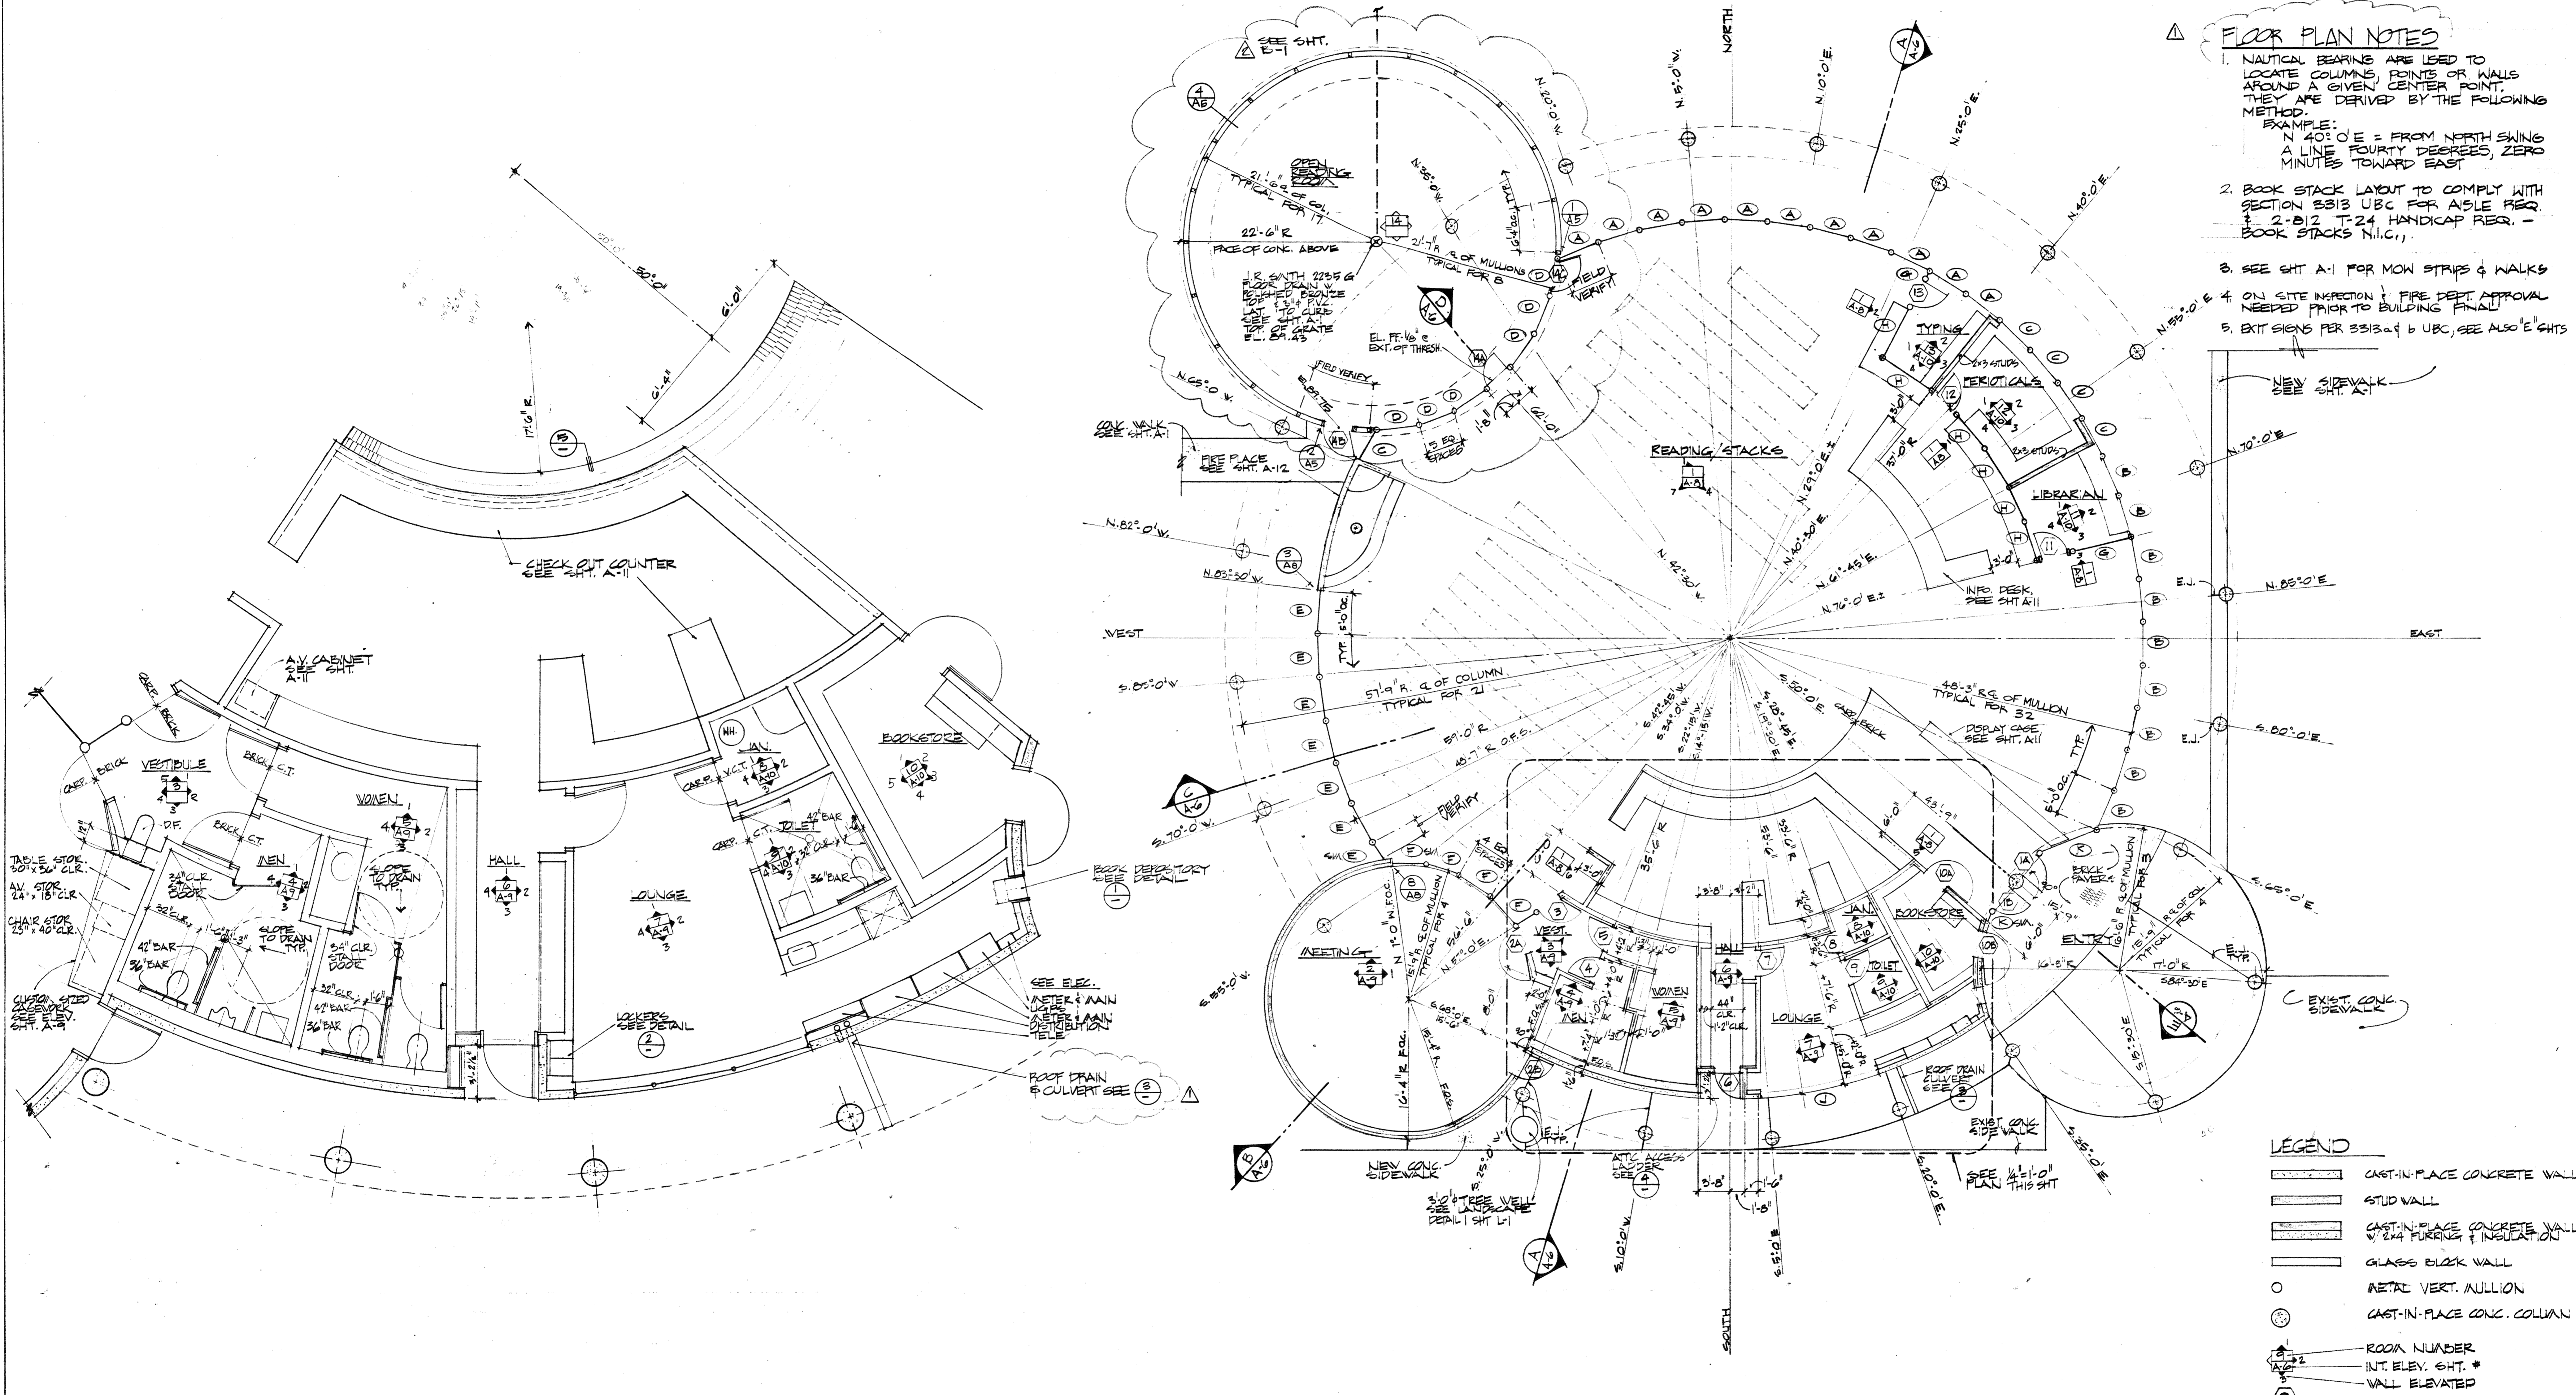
FLOOR PLAN NOTES

1. NAUTICAL BEARING ARE USED TO LOCATE COLUMNS, POINTS OR WALLS AROUND A GIVEN CENTER POINT. THEY ARE DERIVED BY THE FOLLOWING METHOD.
EXAMPLE:
N 40° 0' E = FROM NORTH SWING A LINE FOURTY DEGREES, ZERO MINUTES TOWARD EAST

2. BOOK STACK LAYOUT TO COMPLY WITH SECTION 3313 UBC FOR AISLE REQ. & 2-812 T-24 HANDICAP REQ. - BOOK STACKS N.I.C.

3. SEE SHT A-1 FOR MOW STRIPS & WALKS

4. ON SITE INSPECTION & FIRE DEPT. APPROVAL NEEDED PRIOR TO BUILDING FINAL

5. EXIT SIGNS PER 3313 a & b UBC, SEE ALSO "E" SHTS

NORTH
SOUTH
WEST
EAST

OPEN READING ROOM
READING STACKS
TYPING
PERIODICALS
LIBRARIAN
INFO. DESK. SEE SHT A-11
NEW SIDEWALK SEE SHT. A-1
CONC. WALK SEE SHT. A-1
FIRE PLACE SEE SHT. A-12
FACE OF CONC. ABOVE
J.R. SMITH 2235 G FLOOR DRAIN W/ BRUSHED BRONZE TOP & 3" P.V.C. LAT. TO CURB SEE SHT. A-1 TOP OF GRATE EL. 84.43
EL. FF. -1/8" @ EXT. OF THRESH.
FIELD VERIFY
5 EQ. SPACES
21'-6" R. ℄ OF COL. TYPICAL FOR 17
22'-6" R
21'-7" R. ℄ OF MULLIONS TYPICAL FOR 8
57'-9" R. ℄ OF COLUMN TYPICAL FOR 21
48'-3" R. ℄ OF MULLION TYPICAL FOR 32
DISPLAY CASE SEE SHT. A-11
CHECK OUT COUNTER SEE SHT. A-11
A.V. CABINET SEE SHT. A-11
VESTIBULE
WOMEN
MEN
HALL
LOUNGE
JAN.
TOILET
BOOKSTORE
MEETING
VEST.
ENTRY
BRICK PAVERS
TABLE STOR. 30" x 36" CLR.
A.V. STOR. 24" x 18" CLR.
CHAIR STOR. 23" x 40" CLR.
CUSTOM SIZED CASEWORK SEE ELEV. SHT. A-9
34" CLR. STALL DOOR
SLOPE TO DRAIN TYP.
42" BAR
36" BAR
LOCKERS SEE DETAIL
BOOK DEPOSITORY SEE DETAIL
SEE ELEC. METER & MAIN LIGHTS METER & MAIN DISTRIBUTION TELE
ROOF DRAIN & CULVERT SEE
NEW CONC. SIDEWALK
3'-0" TREE WELL SEE LANDSCAPE DETAIL 1 SHT L-1
ATTIC ACCESS LADDER SEE
EXIST. CONC. SIDEWALK
SEE 1/4"=1'-0" PLAN THIS SHT
EXIST. CONC. SIDEWALK
E.J. TYP.
N.5°0'W. N.10°0'E. N.25°0'E. N.40°0'E. N.55°0'E. N.70°0'E. N.85°0'E. S.80°0'E. S.65°0'E. S.35°30'E S.25°0'E. S.20°0'E. S.5°0'E. S.10°0'W. S.25°0'W. S.55°0'W. S.70°0'W. S.85°0'W. N.83°30'W. N.82°0'W. N.65°0'W. N.35°0'W. N.20°0'W. N.29°0'E. N.40°30'E. N.61°45'E. N.76°0'E. N.42°30'W.

LEGEND
CAST-IN-PLACE CONCRETE WALL
STUD WALL
CAST-IN-PLACE CONCRETE WALL W/ 2x4 FURRING & INSULATION
GLASS BLOCK WALL
METAL VERT. MULLION
CAST-IN-PLACE CONC. COLUMN
ROOM NUMBER
INT. ELEV. SHT. #
WALL ELEVATED